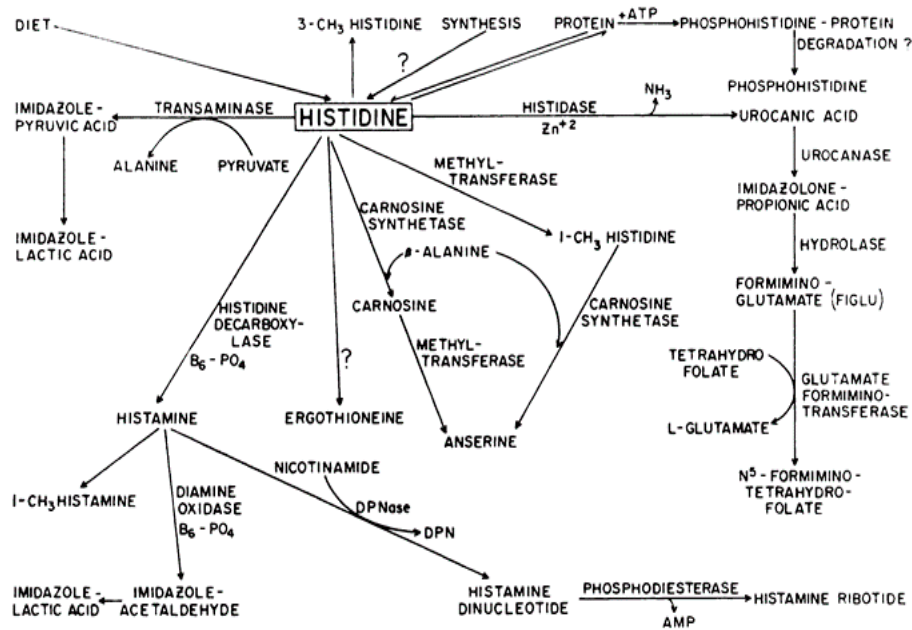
DIET

3-$CH_3$ HISTIDINE

SYNTHESIS

?

PROTEIN

+ATP

PHOSPHOHISTIDINE - PROTEIN

DEGRADATION ?

PHOSPHOHISTIDINE

IMIDAZOLE - PYRUVIC ACID

TRANSAMINASE

HISTIDINE

HISTIDASE

$Zn^{+2}$

$NH_3$

UROCANIC ACID

ALANINE

PYRUVATE

METHYL-TRANSFERASE

UROCANASE

IMIDAZOLONE - PROPIONIC ACID

CARNOSINE SYNTHETASE

IMIDAZOLE - LACTIC ACID

$\beta$ - ALANINE

1-$CH_3$ HISTIDINE

HYDROLASE

FORMIMINO - GLUTAMATE (FIGLU)

HISTIDINE DECARBOXYLASE

$B_6 - PO_4$

CARNOSINE

CARNOSINE SYNTHETASE

METHYL-TRANSFERASE

TETRAHYDRO FOLATE

GLUTAMATE FORMIMINO-TRANSFERASE

?

HISTAMINE

ERGOTHIONEINE

ANSERINE

L-GLUTAMATE

$N^5$ - FORMIMINO - TETRAHYDRO-FOLATE

NICOTINAMIDE

1-$CH_3$HISTAMINE

DIAMINE OXIDASE

$B_6 - PO_4$

DPNase

DPN

IMIDAZOLE - LACTIC ACID

IMIDAZOLE - ACETALDEHYDE

HISTAMINE DINUCLEOTIDE

PHOSPHODIESTERASE

HISTAMINE RIBOTIDE

AMP